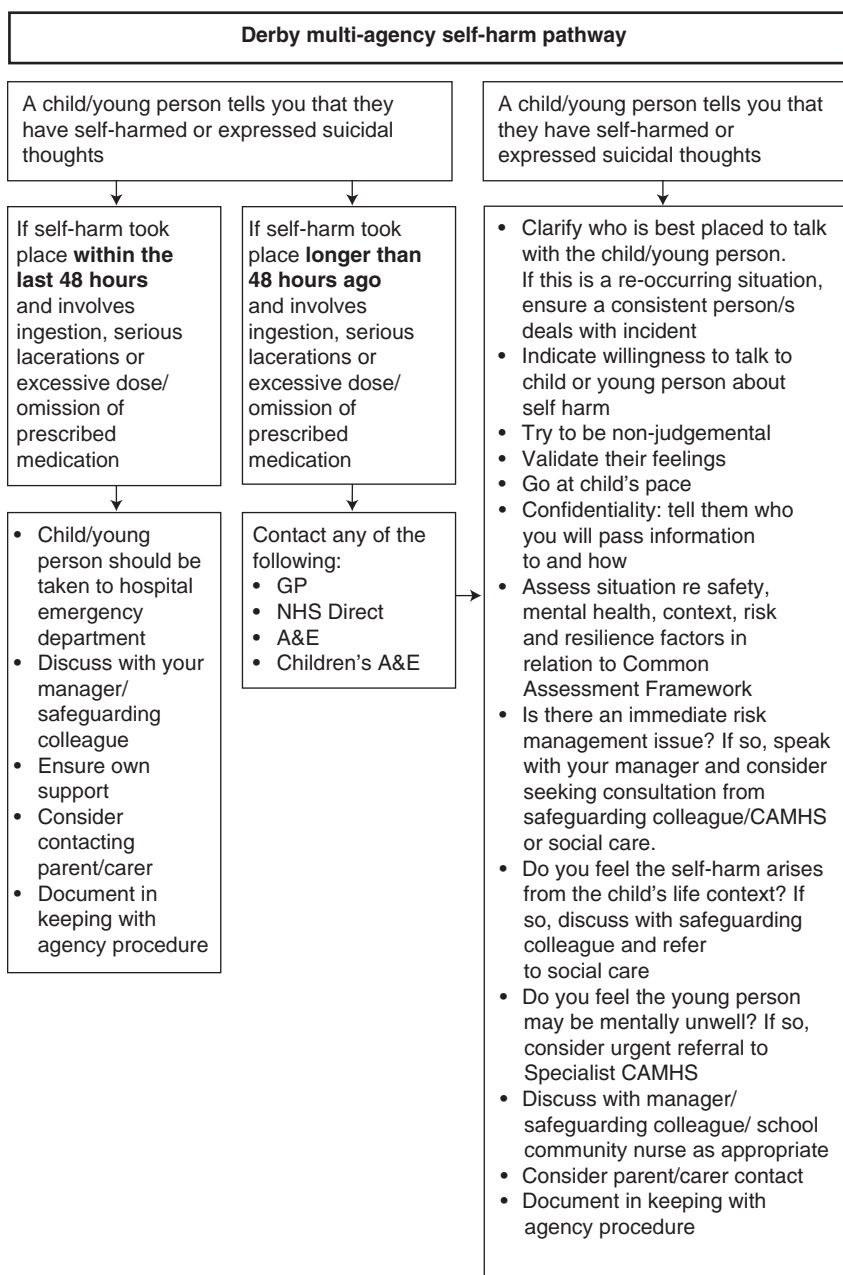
**Derby multi-agency self-harm pathway**

A child/young person tells you that they have self-harmed or expressed suicidal thoughts

If self-harm took place **within the last 48 hours** and involves ingestion, serious lacerations or excessive dose/ omission of prescribed medication

- Child/young person should be taken to hospital emergency department
- Discuss with your manager/ safeguarding colleague
- Ensure own support
- Consider contacting parent/carer
- Document in keeping with agency procedure

If self-harm took place **longer than 48 hours ago** and involves ingestion, serious lacerations or excessive dose/ omission of prescribed medication

Contact any of the following:
- GP
- NHS Direct
- A&E
- Children's A&E

A child/young person tells you that they have self-harmed or expressed suicidal thoughts

- Clarify who is best placed to talk with the child/young person. If this is a re-occurring situation, ensure a consistent person/s deals with incident
- Indicate willingness to talk to child or young person about self harm
- Try to be non-judgemental
- Validate their feelings
- Go at child's pace
- Confidentiality: tell them who you will pass information to and how
- Assess situation re safety, mental health, context, risk and resilience factors in relation to Common Assessment Framework
- Is there an immediate risk management issue? If so, speak with your manager and consider seeking consultation from safeguarding colleague/CAMHS or social care.
- Do you feel the self-harm arises from the child's life context? If so, discuss with safeguarding colleague and refer to social care
- Do you feel the young person may be mentally unwell? If so, consider urgent referral to Specialist CAMHS
- Discuss with manager/ safeguarding colleague/ school community nurse as appropriate
- Consider parent/carer contact
- Document in keeping with agency procedure